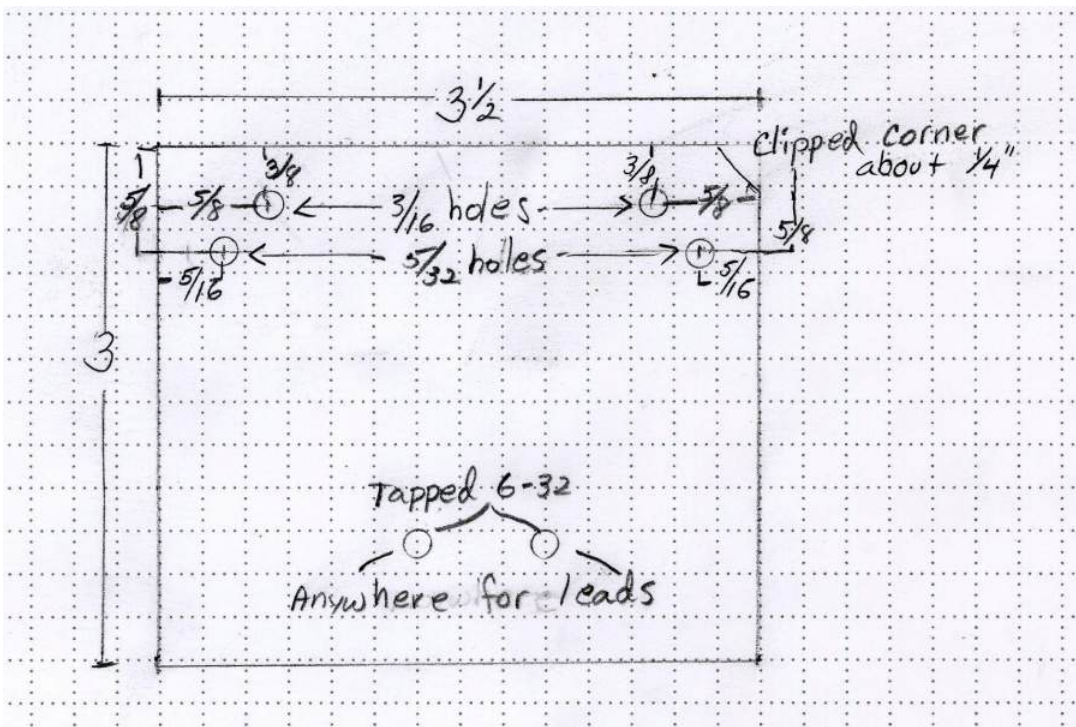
$3\frac{1}{2}$

Clipped corner about $\frac{1}{4}$"

$\frac{3}{8}$

$\frac{3}{8}$

$\frac{5}{8}$ $\frac{5}{8}$ $\frac{3}{16}$ holes $\frac{5}{8}$

$\frac{5}{32}$ holes

$\frac{5}{8}$

$\frac{5}{16}$

$\frac{5}{16}$

3

Tapped 6-32

Anywhere for leads